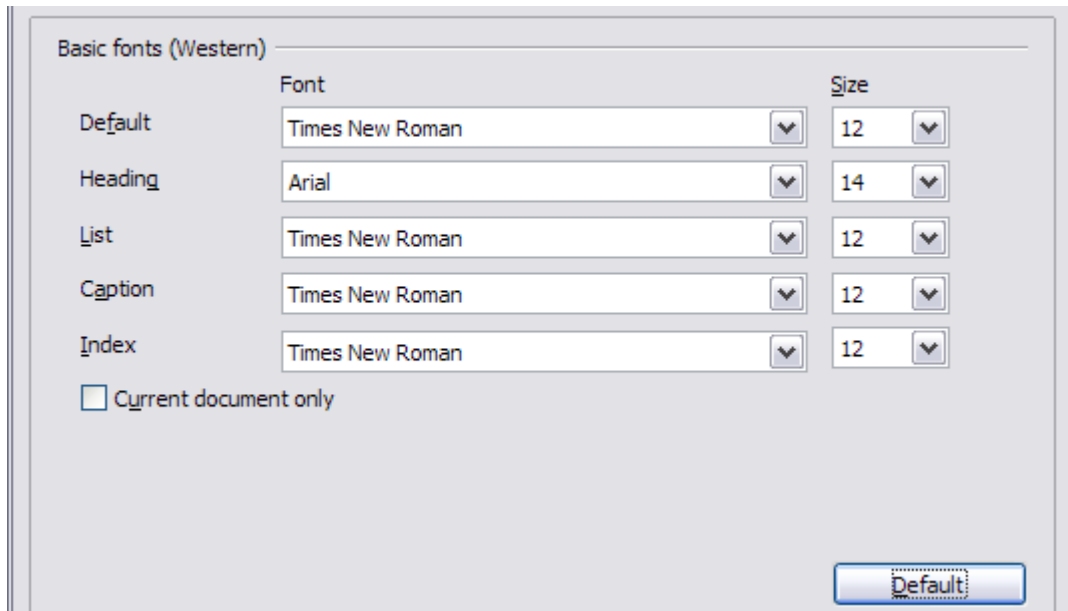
Basic fonts (Western)

| | Font | Size |
|---|---|---|
| Default | Times New Roman | 12 |
| Heading | Arial | 14 |
| List | Times New Roman | 12 |
| Caption | Times New Roman | 12 |
| Index | Times New Roman | 12 |

Current document only

Default